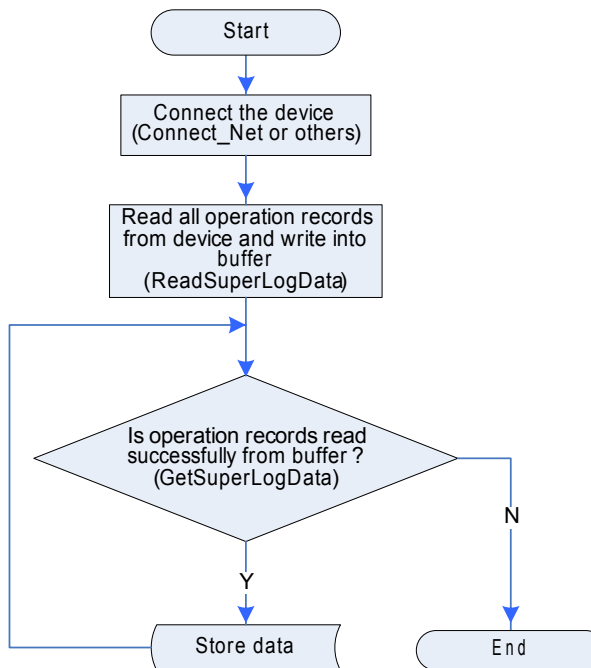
Start

Connect the device (Connect_Net or others)

Read all operation records from device and write into buffer (ReadSuperLogData)

Is operation records read successfully from buffer ? (GetSuperLogData)

N

Y

Store data

End